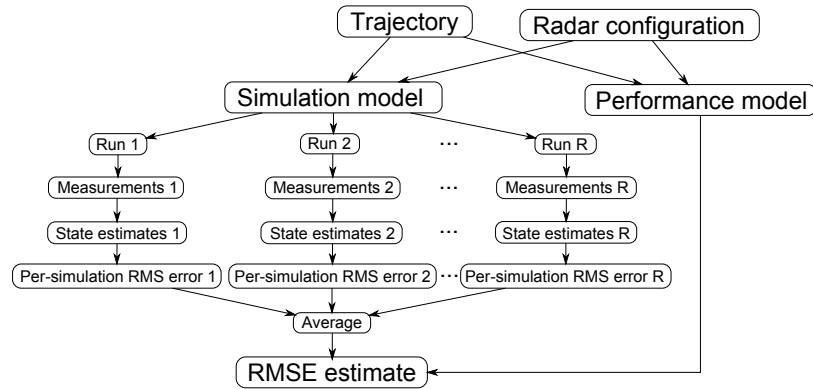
Trajectory
Radar configuration
Simulation model
Performance model
Run 1
Run 2
...
Run R
Measurements 1
Measurements 2
...
Measurements R
State estimates 1
State estimates 2
...
State estimates R
Per-simulation RMS error 1
Per-simulation RMS error 2
...
Per-simulation RMS error R
Average
RMSE estimate